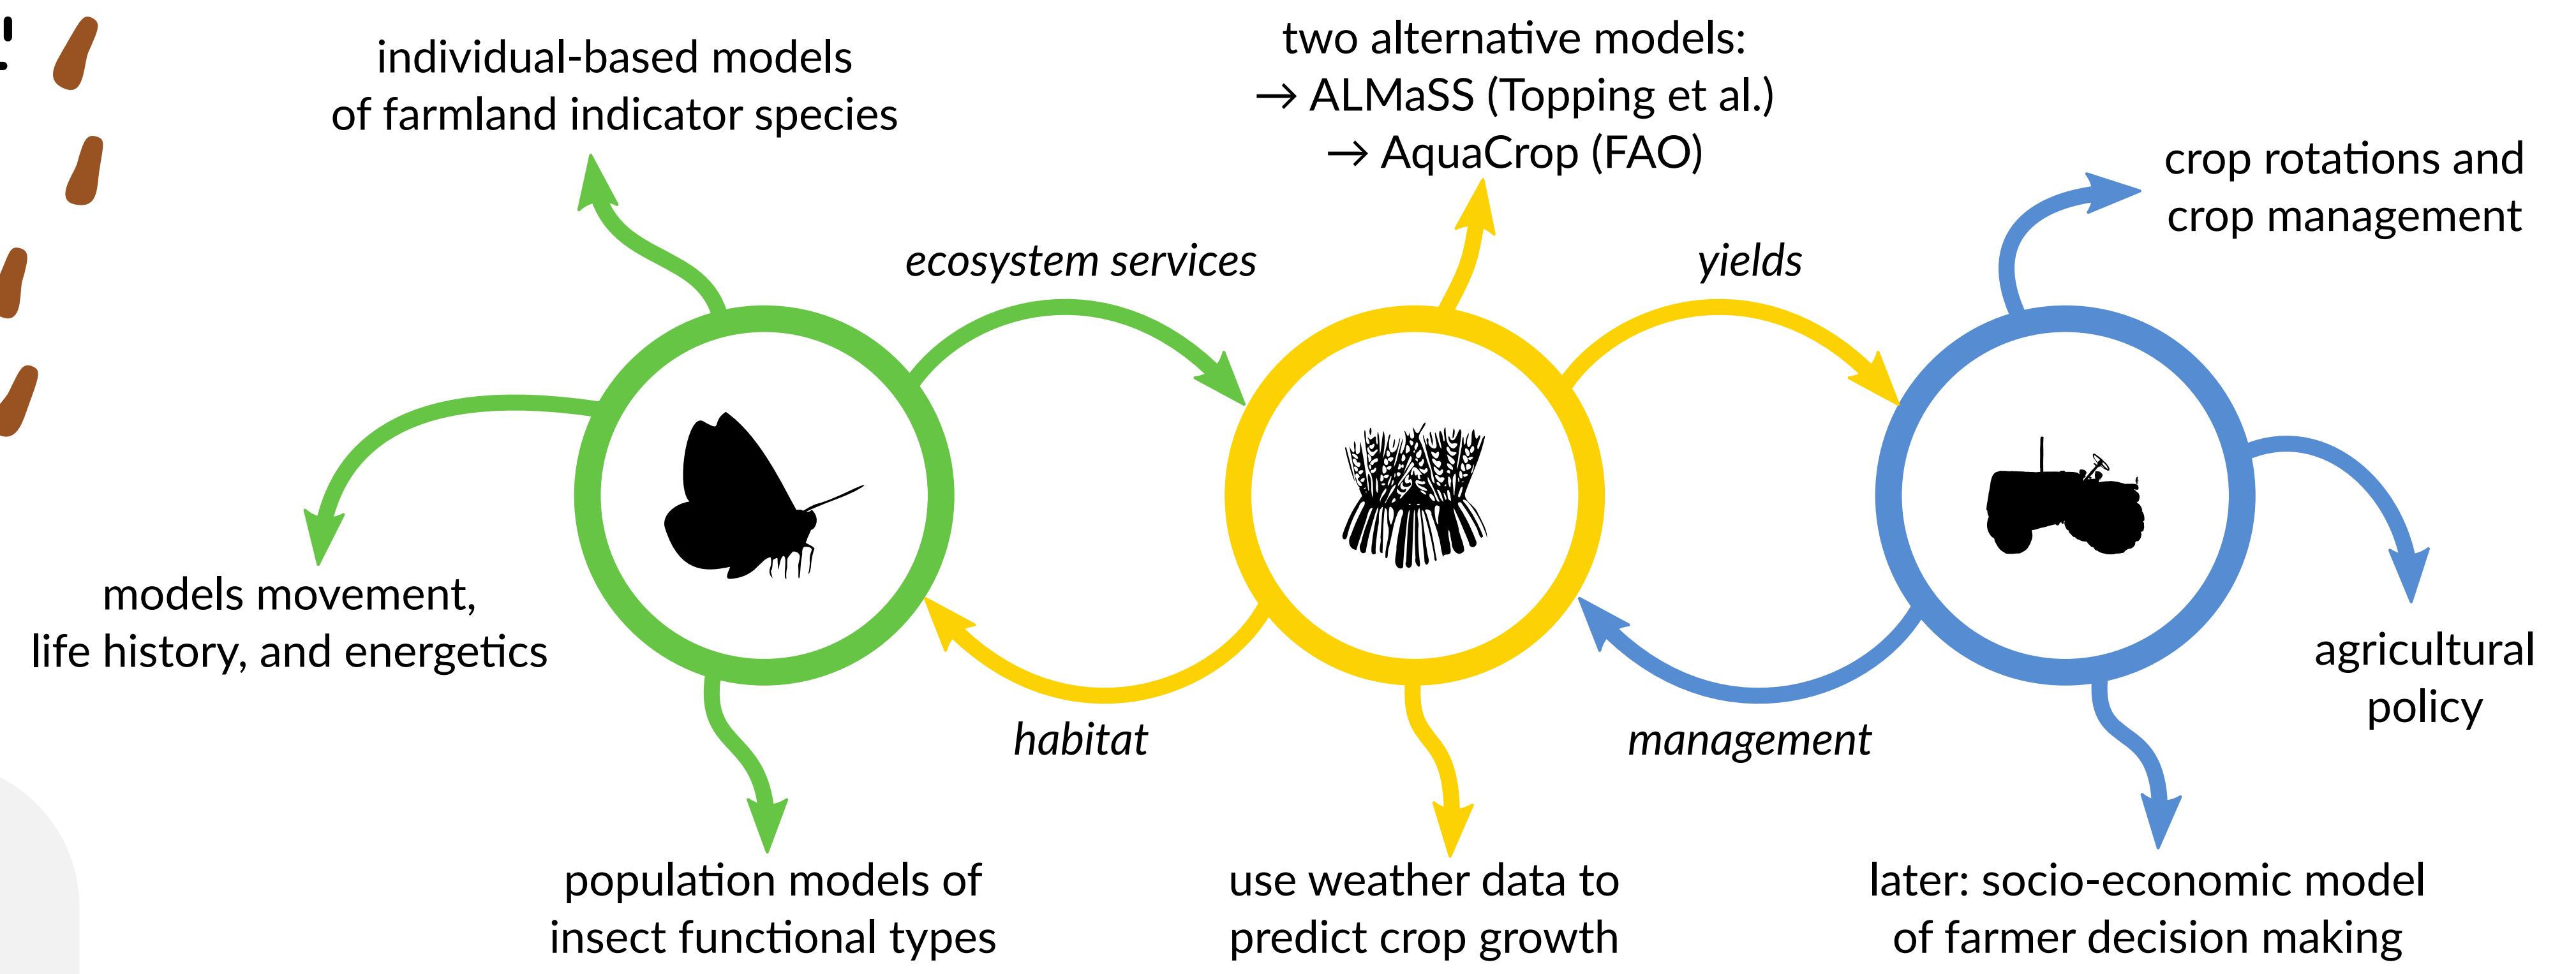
individual-based models of farmland indicator species

two alternative models:
→ ALMaSS (Topping et al.)
→ AquaCrop (FAO)

crop rotations and crop management

ecosystem services

yields

models movement, life history, and energetics

agricultural policy

habitat

management

population models of insect functional types

use weather data to predict crop growth

later: socio-economic model of farmer decision making